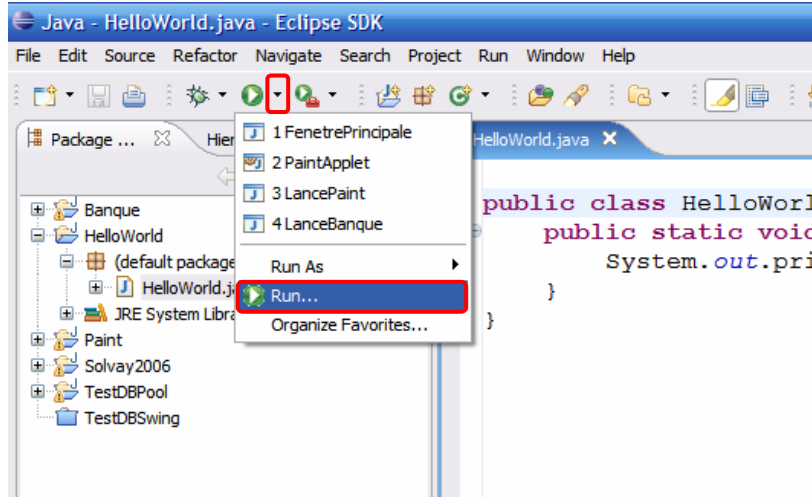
Java - HelloWorld.java - Eclipse SDK

File Edit Source Refactor Navigate Search Project Run Window Help

Package ... Hier

Banque
HelloWorld
(default package
HelloWorld.ja
JRE System Libra
Paint
Solvay2006
TestDBPool
TestDBSwing

1 FenetrePrincipale
2 PaintApplet
3 LancePaint
4 LanceBanque
Run As
Run...
Organize Favorites...

HelloWorld.java

public class HelloWorl
public static voi
System.out.pri
}
}